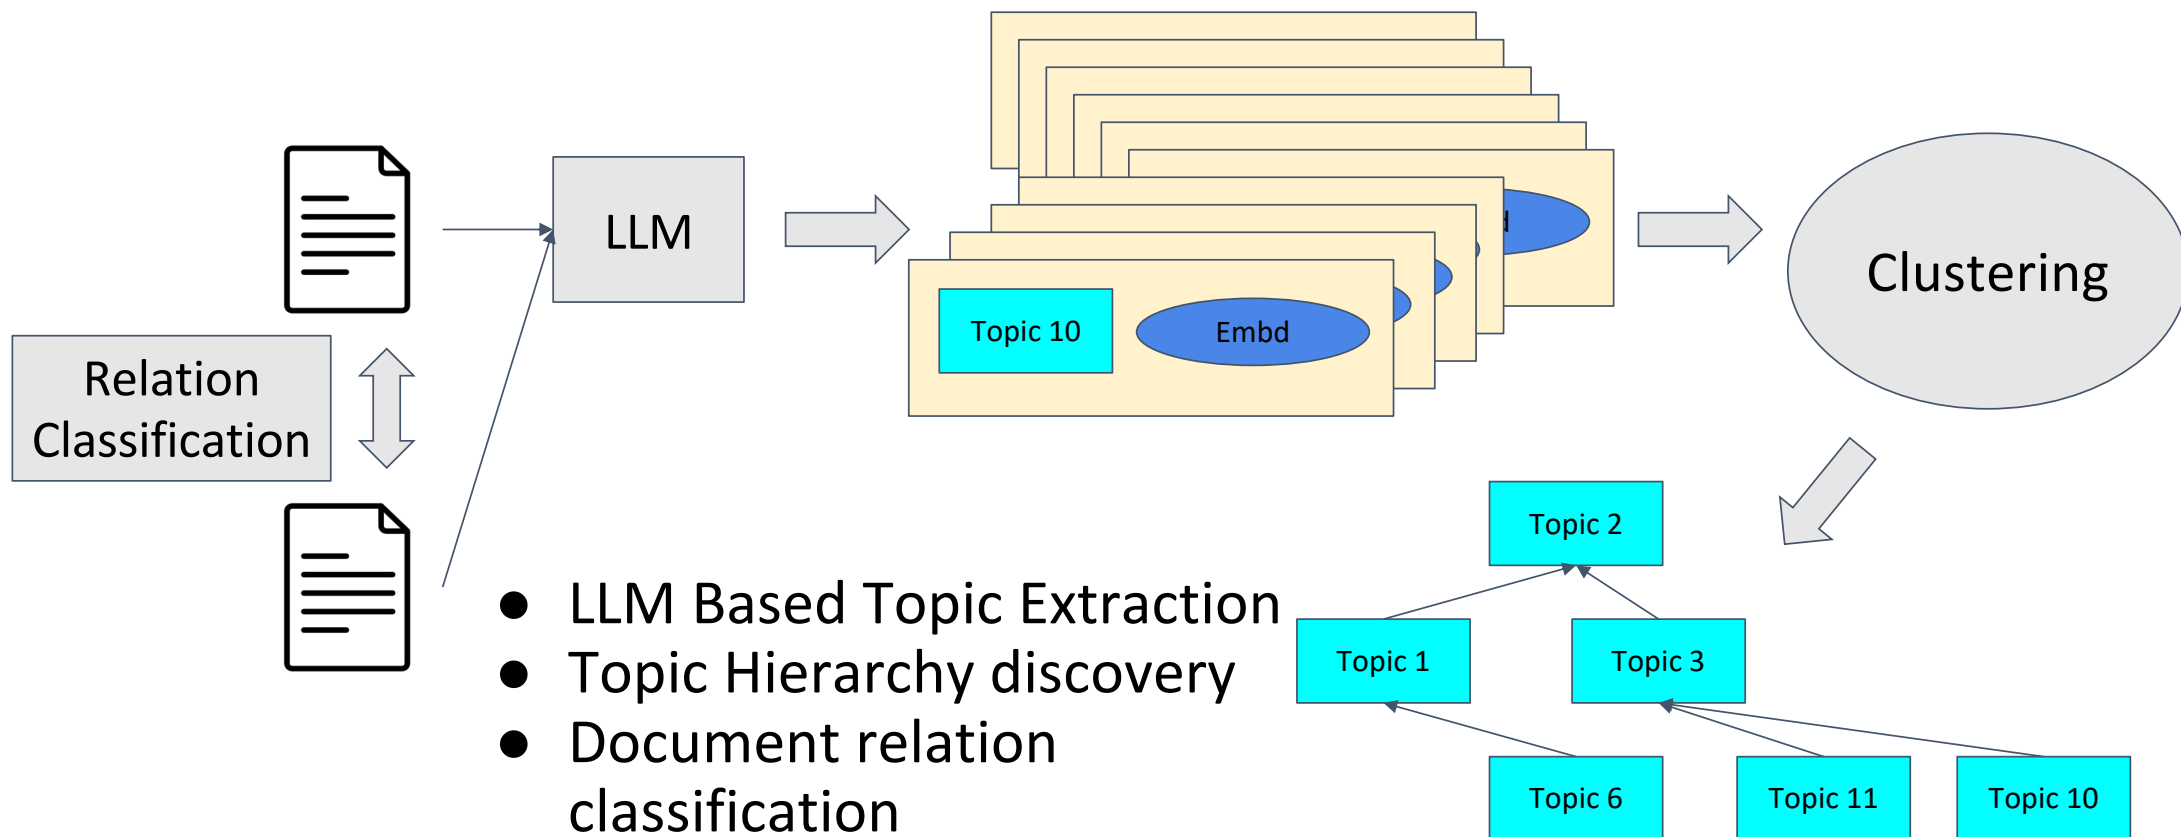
Relation Classification

LLM

Topic 10

Embd

Clustering

Topic 2

Topic 1

Topic 3

Topic 6

Topic 11

Topic 10

- LLM Based Topic Extraction
- Topic Hierarchy discovery
- Document relation classification